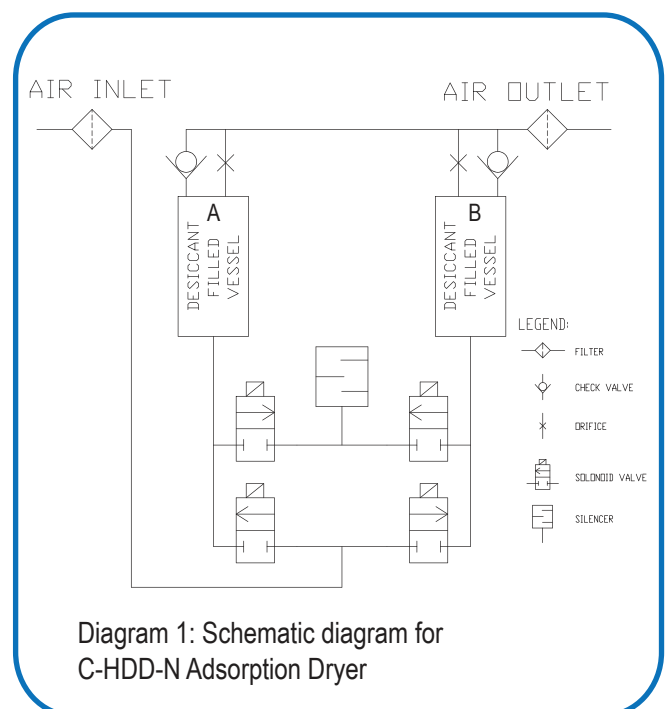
AIR INLET

AIR OUTLET

A

DESICCANT FILLED VESSEL

B

DESICCANT FILLED VESSEL

LEGEND:

FILTER

CHECK VALVE

ORIFICE

SOLONOID VALVE

SILENCER

Diagram 1: Schematic diagram for C-HDD-N Adsorption Dryer